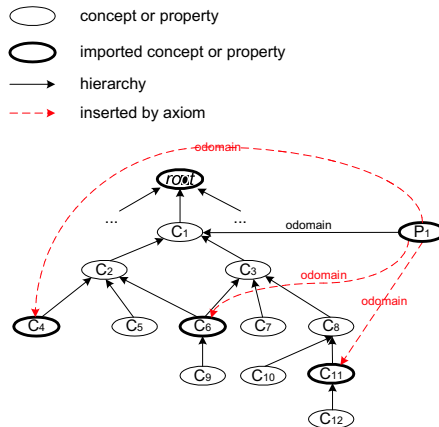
concept or property

imported concept or property

hierarchy

inserted by axiom

odomain

root

...

...

$C_1$

odomain

$P_1$

$C_2$

$C_3$

odomain

odomain

$C_4$

$C_5$

$C_6$

$C_7$

$C_8$

$C_9$

$C_{10}$

$C_{11}$

$C_{12}$